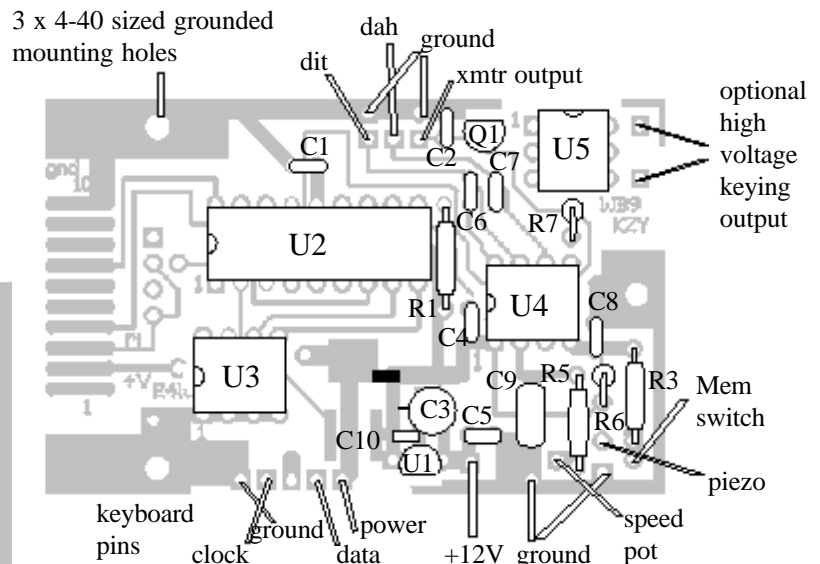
3 x 4-40 sized grounded mounting holes

dah
ground
dit
xmtr output
optional high voltage keying output

C1
C2
Q1
C7
U5
gnd
C6
WB9 KZY
R7
U2
R1
U4
C8
C4
+V
U3
C9
R5
R3
Mem switch
C3
C5
R6
C10
U1
piezo

keyboard pins
clock
ground
data
power
+12V
ground
speed pot